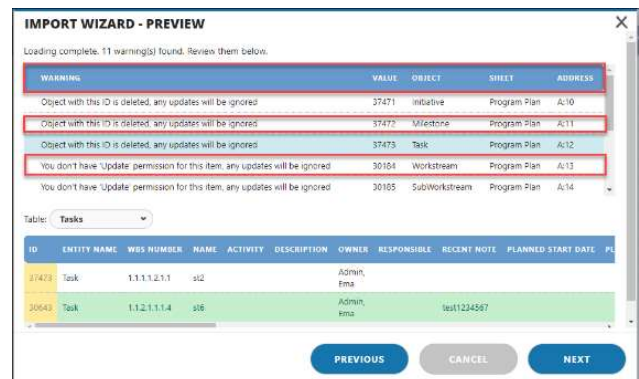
IMPORT WIZARD - PREVIEW

Loading complete. 11 warning(s) found. Review them below.

| WARNING | VALUE | OBJECT | SHEET | ADDRESS |
|---|---|---|---|---|
| Object with this ID is deleted, any updates will be ignored | 37471 | Initiative | Program Plan | A:10 |
| Object with this ID is deleted, any updates will be ignored | 37472 | Milestone | Program Plan | A:11 |
| Object with this ID is deleted, any updates will be ignored | 37473 | Task | Program Plan | A:12 |
| You don't have 'Update' permission for this item, any updates will be ignored | 30184 | Workstream | Program Plan | A:13 |
| You don't have 'Update' permission for this item, any updates will be ignored | 30185 | SubWorkstream | Program Plan | A:14 |

Table: Tasks

| ID | ENTITY NAME | WBS NUMBER | NAME | ACTIVITY | DESCRIPTION | OWNER | RESPONSIBLE | RECENT NOTE | PLANNED START DATE | PL |
|---|---|---|---|---|---|---|---|---|---|---|
| 37473 | Task | 1.1.1.1.2.1.1 | st2 | | | Admin, Ema | | | | |
| 30643 | Task | 1.1.2.1.1.1.4 | st6 | | | Admin, Ema | | test1234567 | | |

PREVIOUS CANCEL NEXT